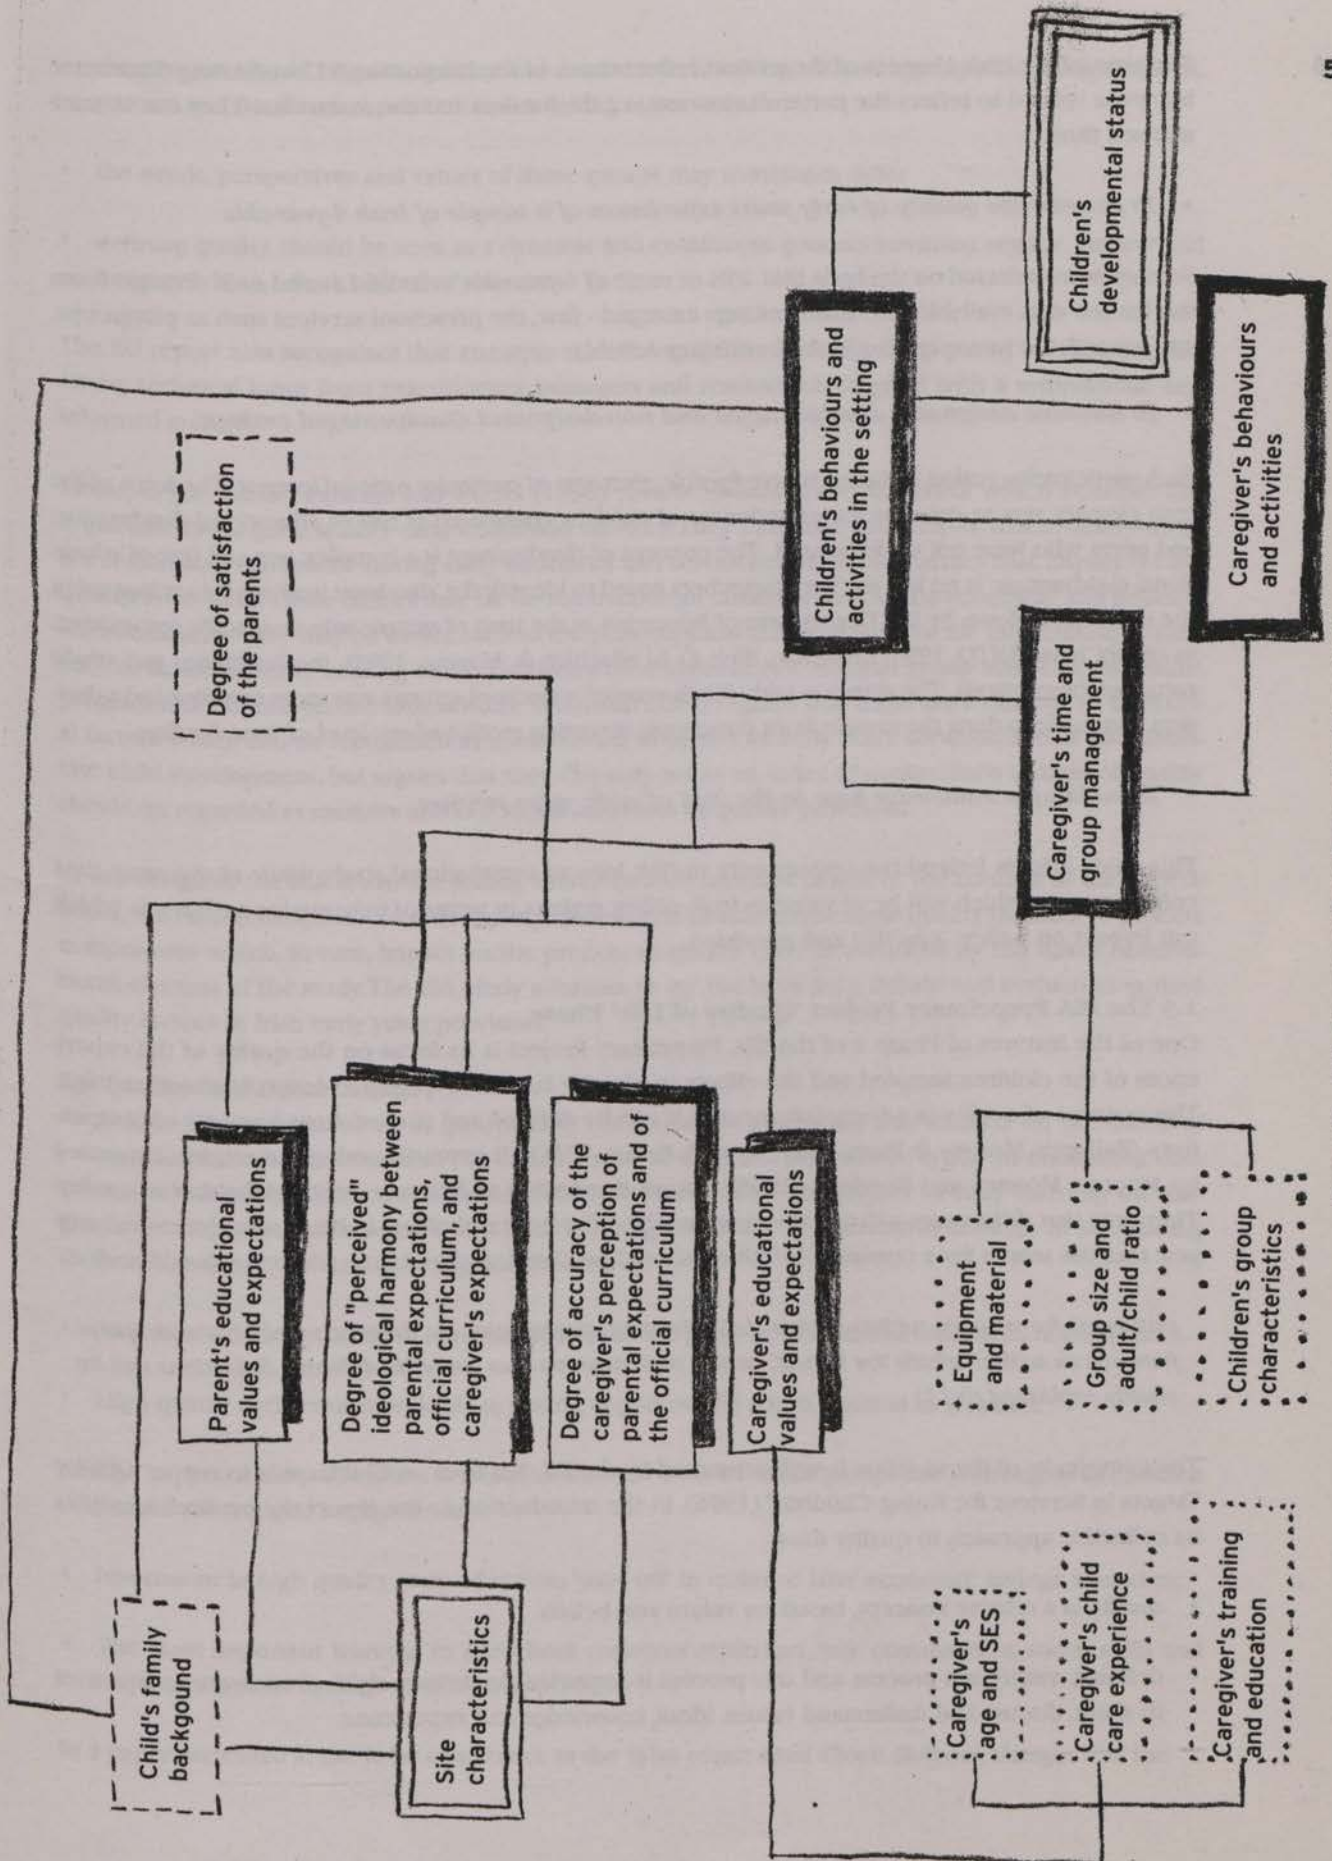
5

Children's developmental status

Children's behaviours and activities in the setting

Caregiver's behaviours and activities

Degree of satisfaction of the parents

Caregiver's time and group management

Parent's educational values and expectations

Degree of "perceived" ideological harmony between parental expectations, official curriculum, and caregiver's expectations

Degree of accuracy of the caregiver's perception of parental expectations and of the official curriculum

Caregiver's educational values and expectations

Equipment and material

Group size and adult/child ratio

Children's group characteristics

Child's family backgound

Site characteristics

Caregiver's age and SES

Caregiver's child care experience

Caregiver's training and education